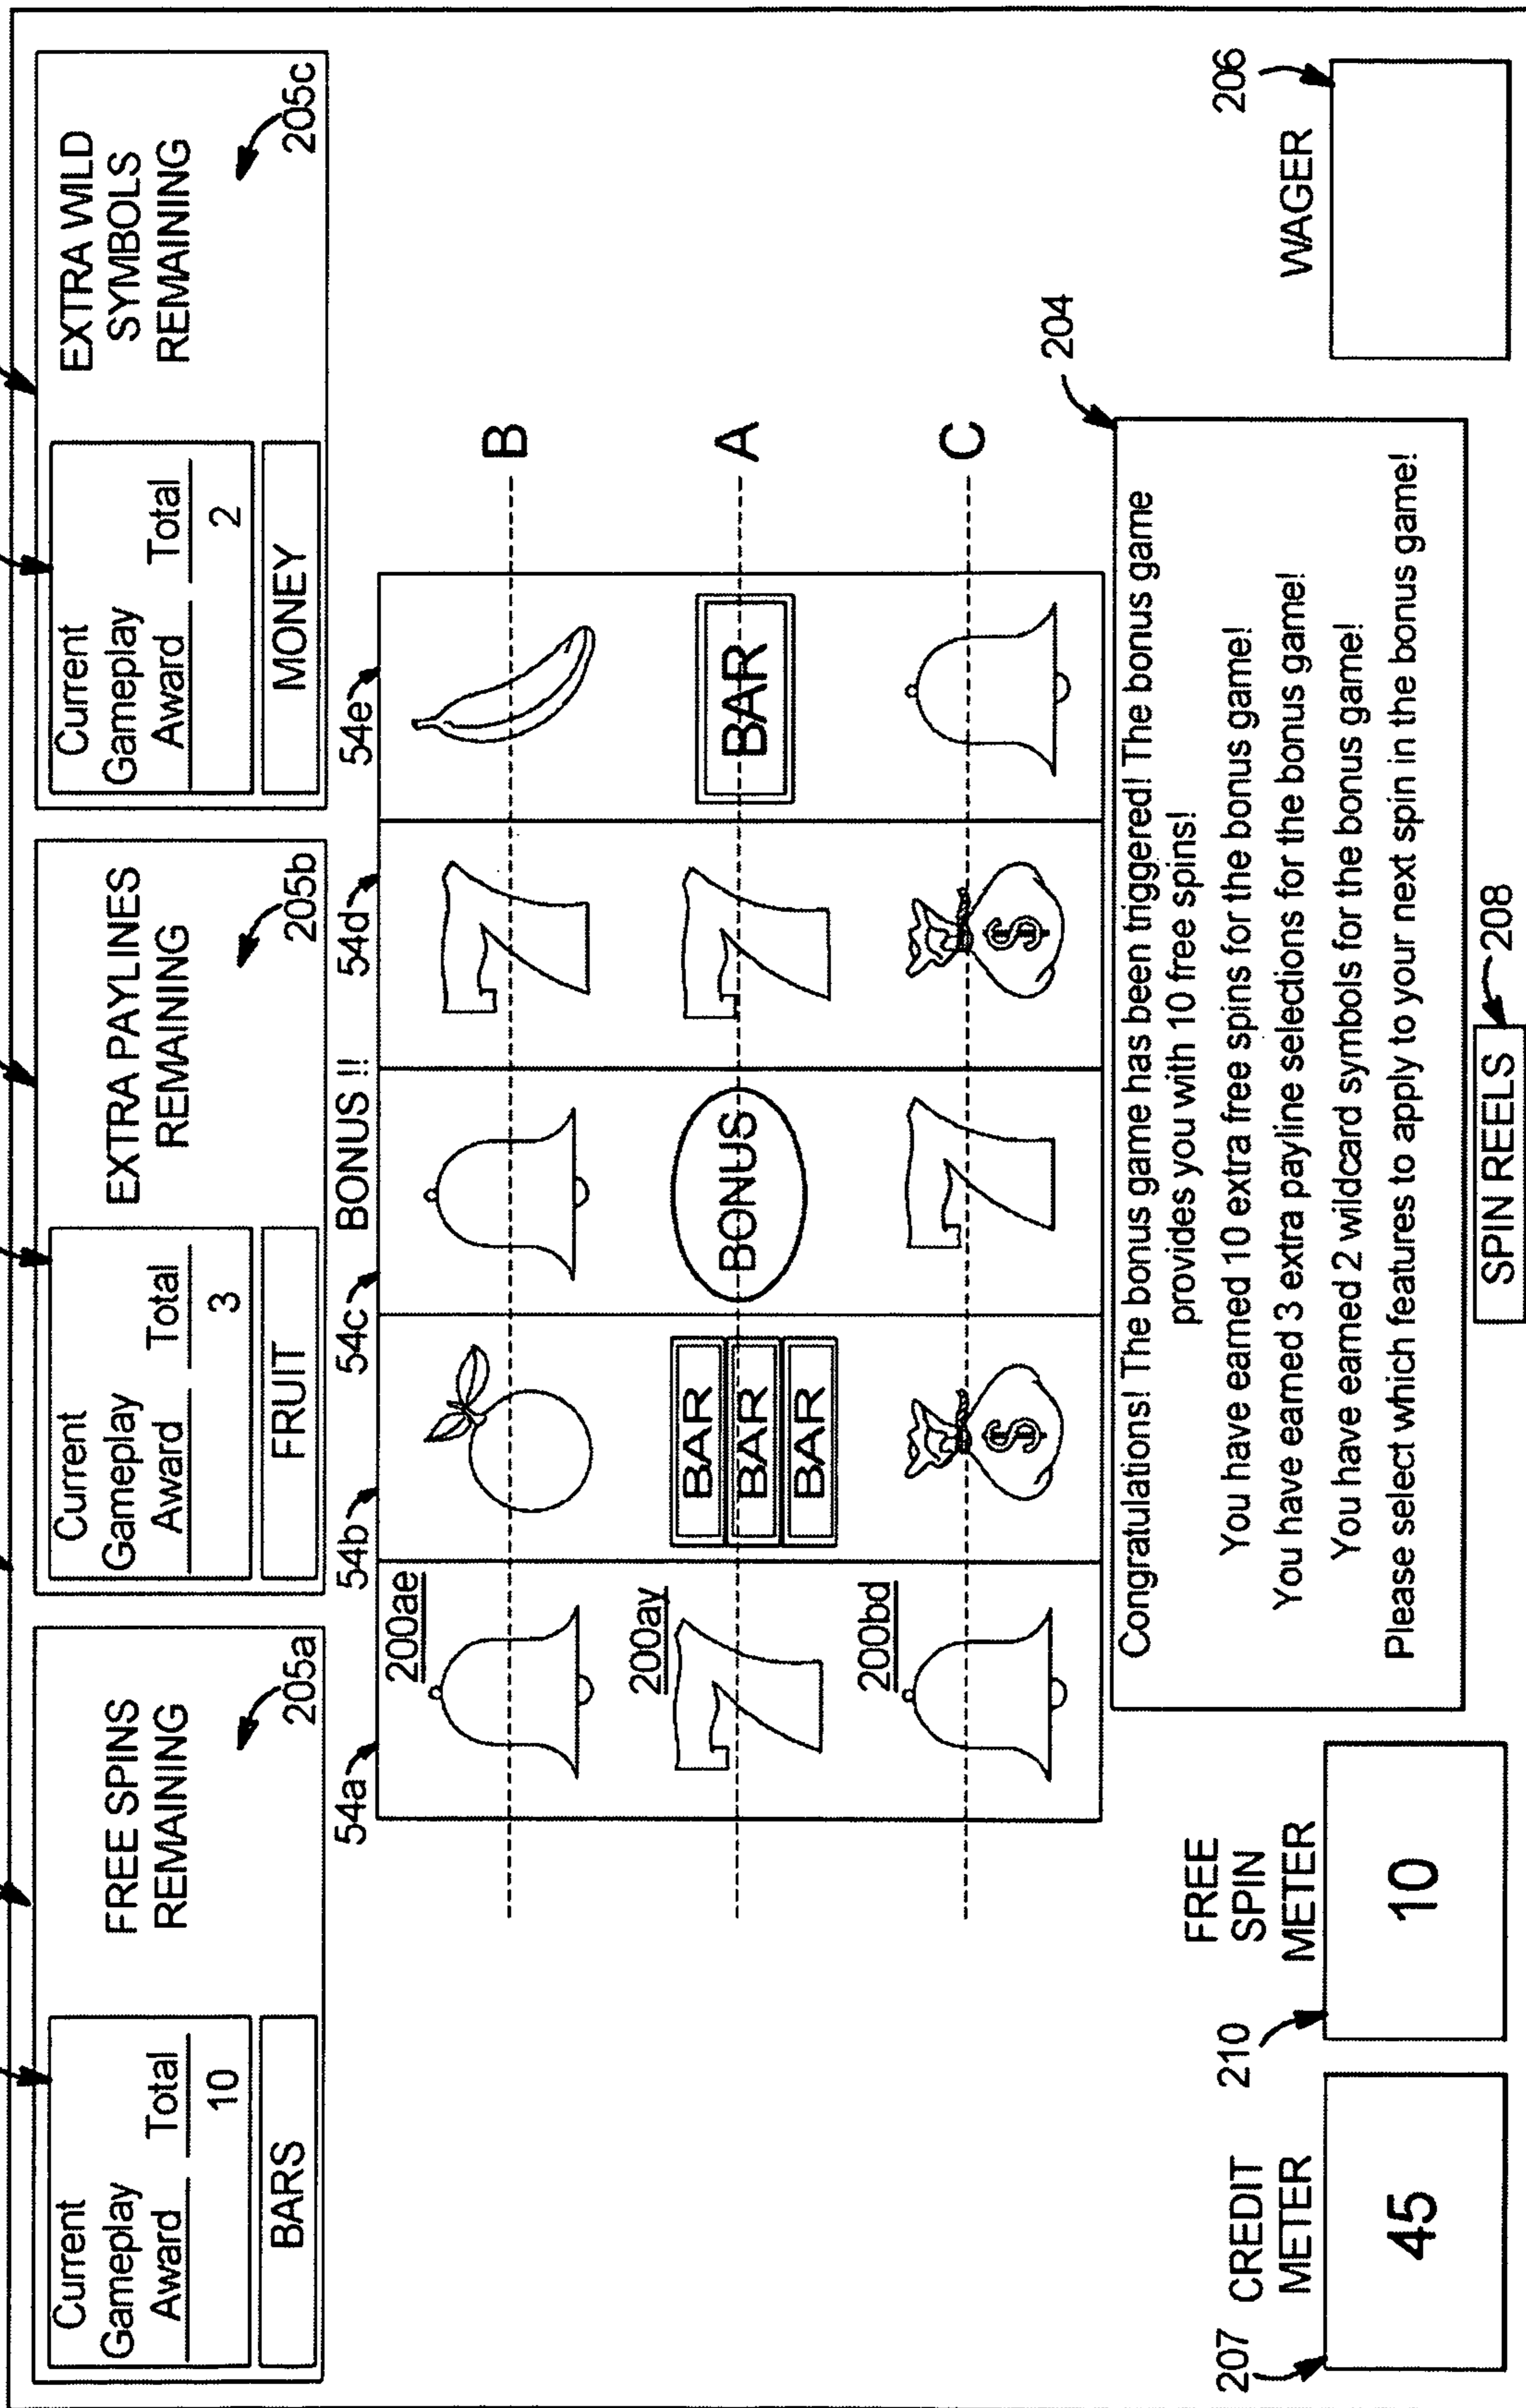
Current Gameplay Award
Total
10
BARS

FREE SPINS REMAINING
205a

Current Gameplay Award
Total
3
FRUIT

EXTRA PAYLINES REMAINING
205b

Current Gameplay Award
Total
2
MONEY

EXTRA WILD SYMBOLS REMAINING
205c

54a
54b
54c
BONUS !!
54d
54e

200ae
200ay
200bd

BAR
BAR
BAR
BONUS
BAR

B
A
C

204
Congratulations! The bonus game has been triggered! The bonus game provides you with 10 free spins!
You have earned 10 extra free spins for the bonus game!
You have earned 3 extra payline selections for the bonus game!
You have earned 2 wildcard symbols for the bonus game!
Please select which features to apply to your next spin in the bonus game!

206
WAGER

207
CREDIT METER
45

210
FREE SPIN METER
10

SPIN REELS
208